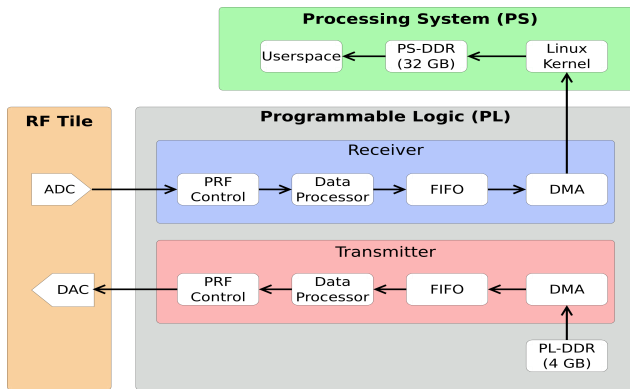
Processing System (PS)

Userspace

PS-DDR (32 GB)

Linux Kernel

RF Tile

Programmable Logic (PL)

Receiver

ADC

PRF Control

Data Processor

FIFO

DMA

Transmitter

DAC

PRF Control

Data Processor

FIFO

DMA

PL-DDR (4 GB)